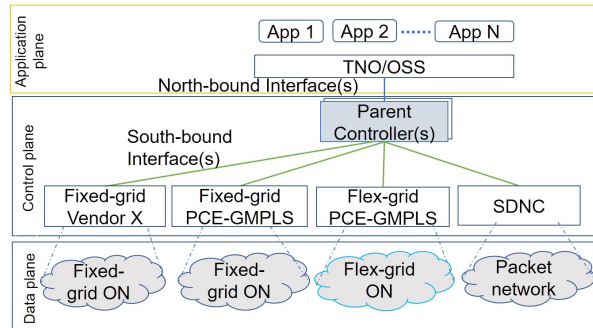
Application plane

App 1

App 2

App N

TNO/OSS

North-bound Interface(s)

Control plane

Parent Controller(s)

South-bound Interface(s)

Fixed-grid Vendor X

Fixed-grid PCE-GMPLS

Flex-grid PCE-GMPLS

SDNC

Data plane

Fixed-grid ON

Fixed-grid ON

Flex-grid ON

Packet network